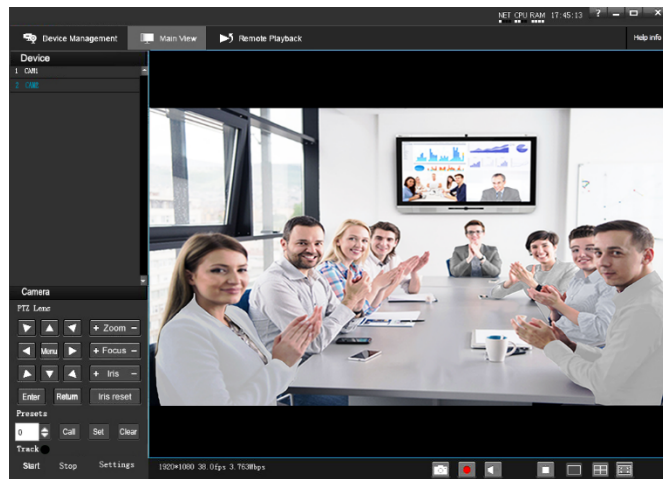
NET CPU RAM 17:45:13 ? − □ ×

Device Management
Main View
Remote Playback
Help info

Device
1 CAM1
2 CAM2

Camera
PTZ Lens
+ Zoom −
Menu
+ Focus −
+ Iris −
Enter
Return
Iris reset
Presets
0
Call
Set
Clear
Track
Start
Stop
Settings

1920*1080 38.0fps 3.763Mbps